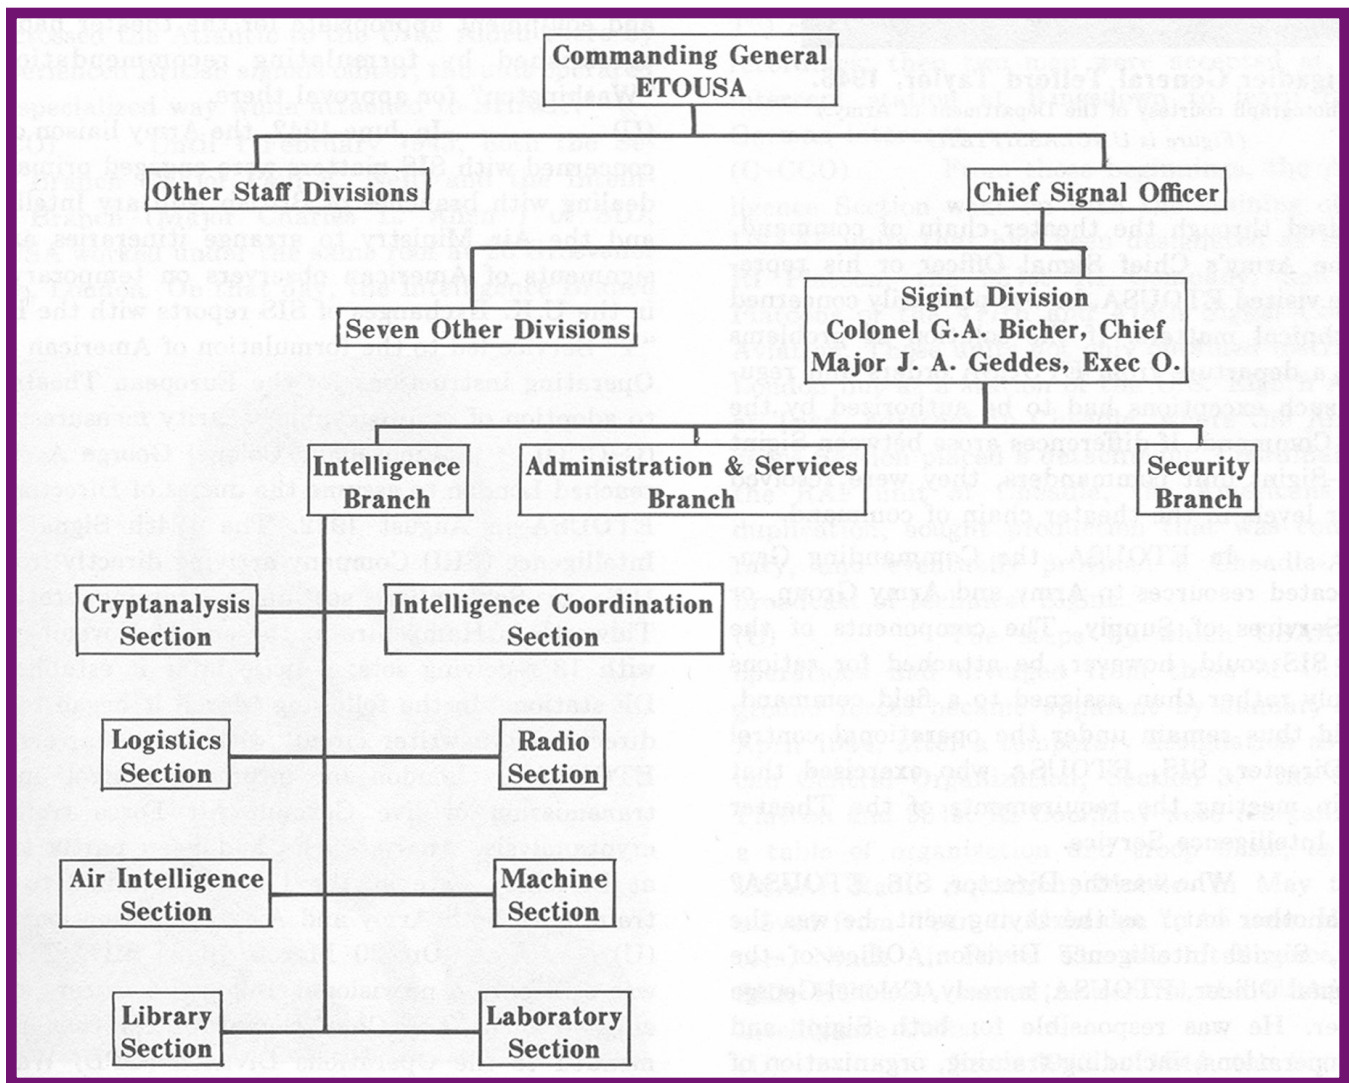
Commanding General ETOUSA

Other Staff Divisions

Chief Signal Officer

Seven Other Divisions

Sigint Division
Colonel G.A. Bicher, Chief
Major J. A. Geddes, Exec O.

Intelligence Branch

Administration & Services Branch

Security Branch

Cryptanalysis Section

Intelligence Coordination Section

Logistics Section

Radio Section

Air Intelligence Section

Machine Section

Library Section

Laboratory Section